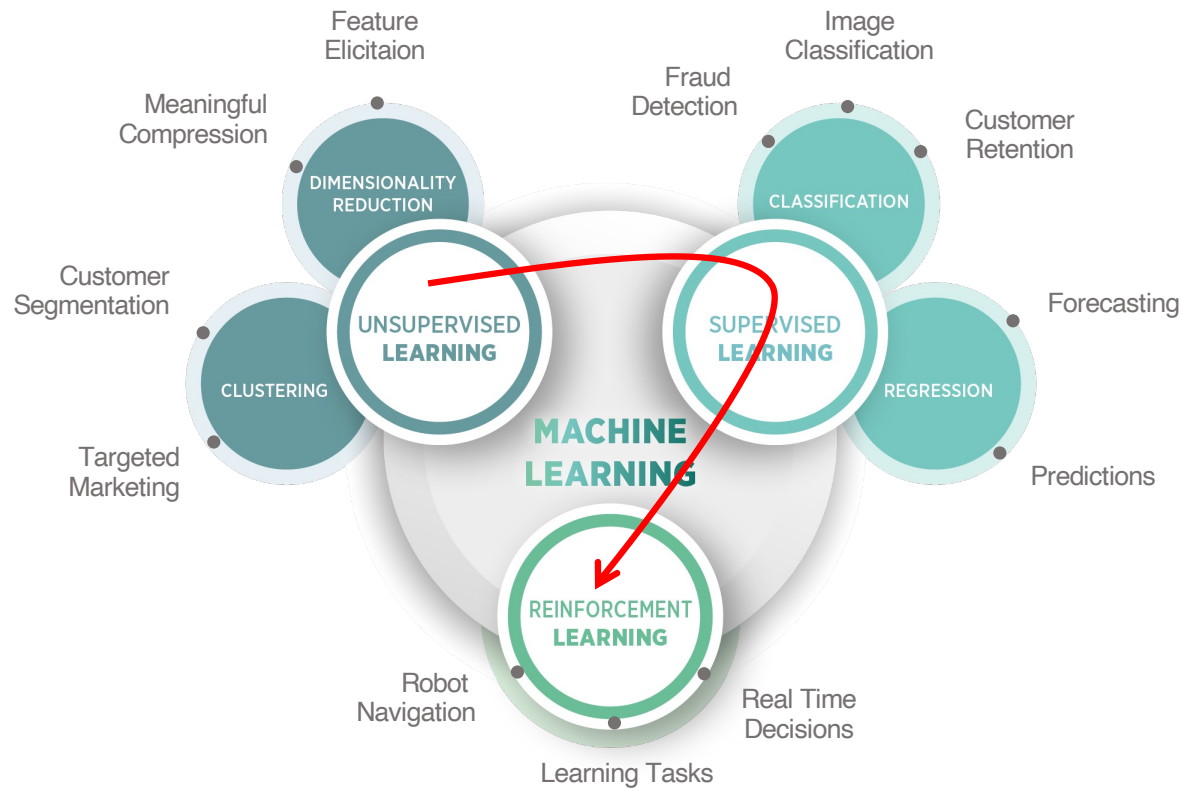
Feature Elicitaion

Image Classification

Meaningful Compression

Fraud Detection

Customer Retention

DIMENSIONALITY REDUCTION

CLASSIFICATION

Customer Segmentation

Forecasting

UNSUPERVISED LEARNING

SUPERVISED LEARNING

CLUSTERING

REGRESSION

MACHINE LEARNING

Targeted Marketing

Predictions

REINFORCEMENT LEARNING

Robot Navigation

Real Time Decisions

Learning Tasks